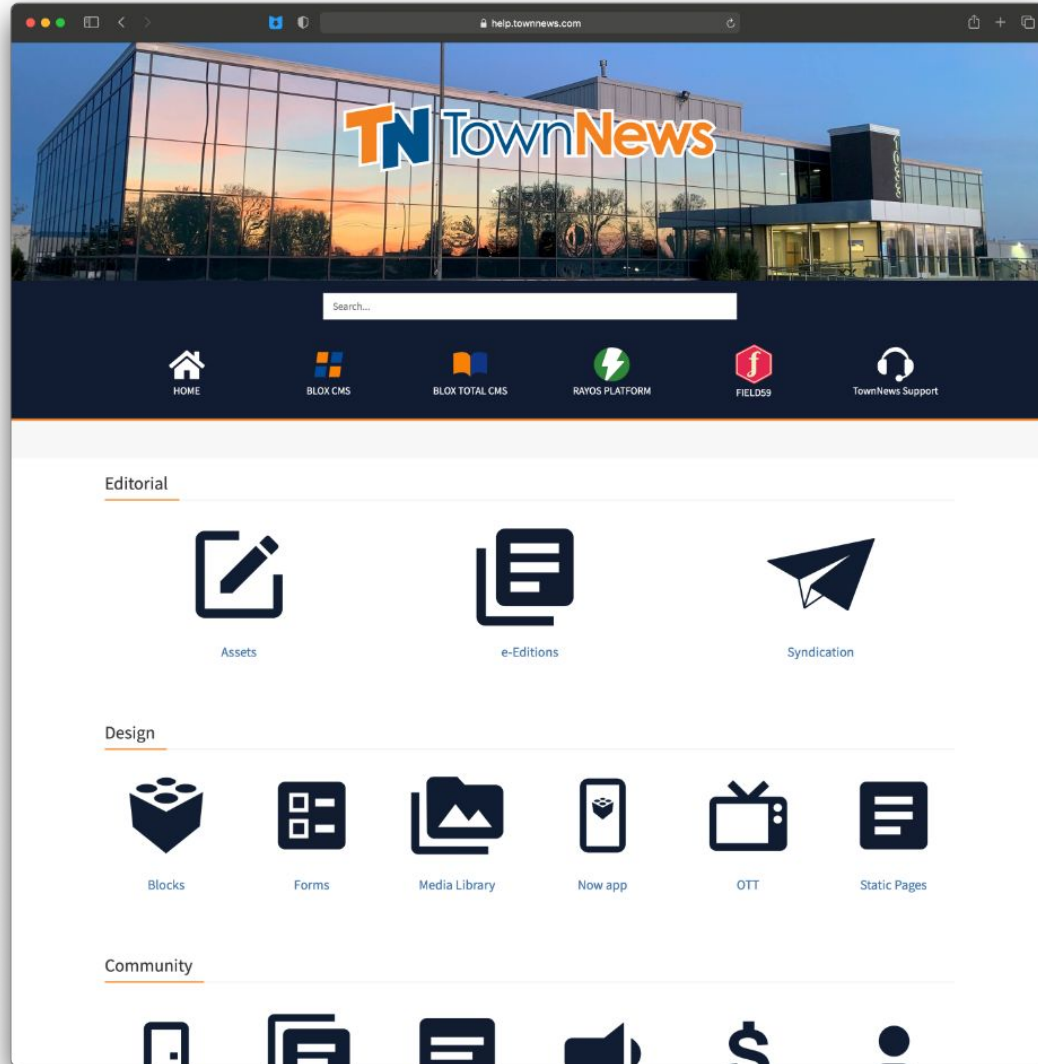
help.townnews.com

TN TownNews

Search...

HOME

BLOX CMS

BLOX TOTAL CMS

RAYOS PLATFORM

FIELD59

TownNews Support

Editorial

Assets

e-Editions

Syndication

Design

Blocks

Forms

Media Library

Now app

OTT

Static Pages

Community